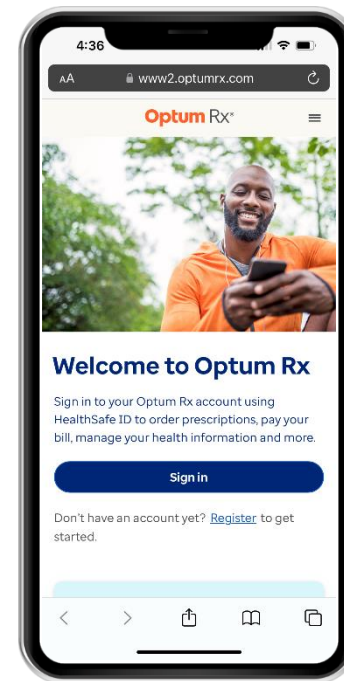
4:36

AA www2.optumrx.com

Optum Rx®

Welcome to Optum Rx

Sign in to your Optum Rx account using HealthSafe ID to order prescriptions, pay your bill, manage your health information and more.

Sign in

Don't have an account yet? Register to get started.